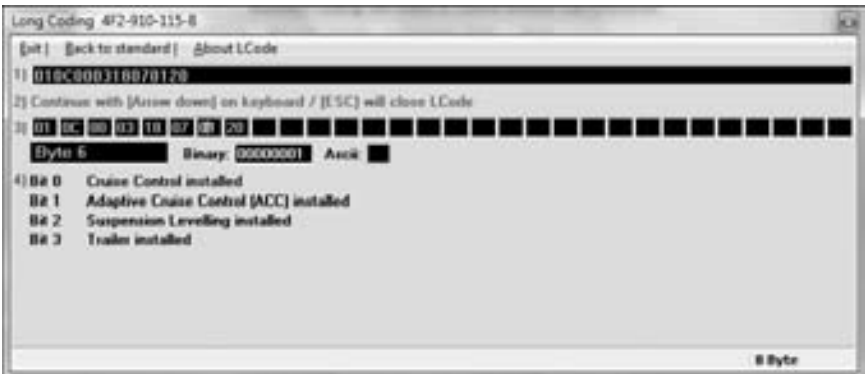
Long Coding 4F2-910-115-8

Exit | Back to standard | About LCode

1) 010C000318070120

2) Continue with [Arrow down] on keyboard / [ESC] will close LCode

3) 01 0C 00 03 18 07 01 20

Byte 6 Binary: 00000001 Ascii:

4) Bit 0 Cruise Control installed
Bit 1 Adaptive Cruise Control (ACC) installed
Bit 2 Suspension Levelling installed
Bit 3 Trailer installed

8 Byte